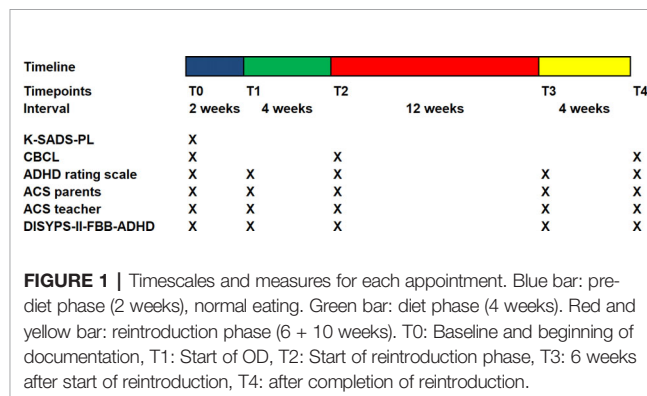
| Timeline | | | | | |
|---|---|---|---|---|---|
| Timepoints | T0 | T1 | T2 | T3 | T4 |
| Interval | 2 weeks | 4 weeks | 12 weeks | 4 weeks | |
| K-SADS-PL | X | | | | |
| CBCL | X | | X | | X |
| ADHD rating scale | X | X | X | X | X |
| ACS parents | X | X | X | X | X |
| ACS teacher | X | X | X | X | X |
| DISYPS-II-FBB-ADHD | X | X | X | X | X |

FIGURE 1 | Timescales and measures for each appointment. Blue bar: prediet phase (2 weeks), normal eating. Green bar: diet phase (4 weeks). Red and yellow bar: reintroduction phase (6 + 10 weeks). T0: Baseline and beginning of documentation, T1: Start of OD, T2: Start of reintroduction phase, T3: 6 weeks after start of reintroduction, T4: after completion of reintroduction.